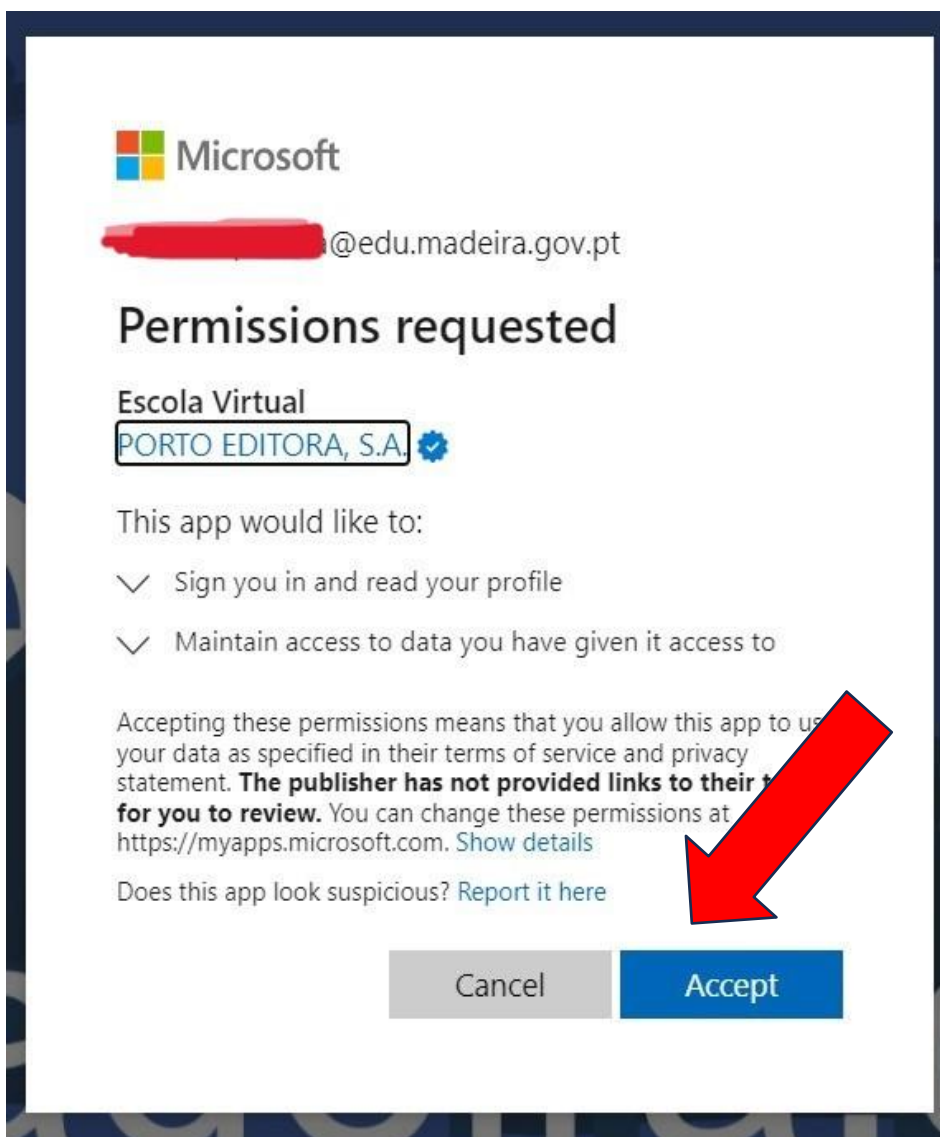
Microsoft

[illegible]@edu.madeira.gov.pt

Permissions requested

Escola Virtual
PORTO EDITORA, S.A.

This app would like to:

Sign you in and read your profile

Maintain access to data you have given it access to

Accepting these permissions means that you allow this app to us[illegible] your data as specified in their terms of service and privacy statement. **The publisher has not provided links to their t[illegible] for you to review.** You can change these permissions at https://myapps.microsoft.com. Show details

Does this app look suspicious? Report it here

Cancel Accept